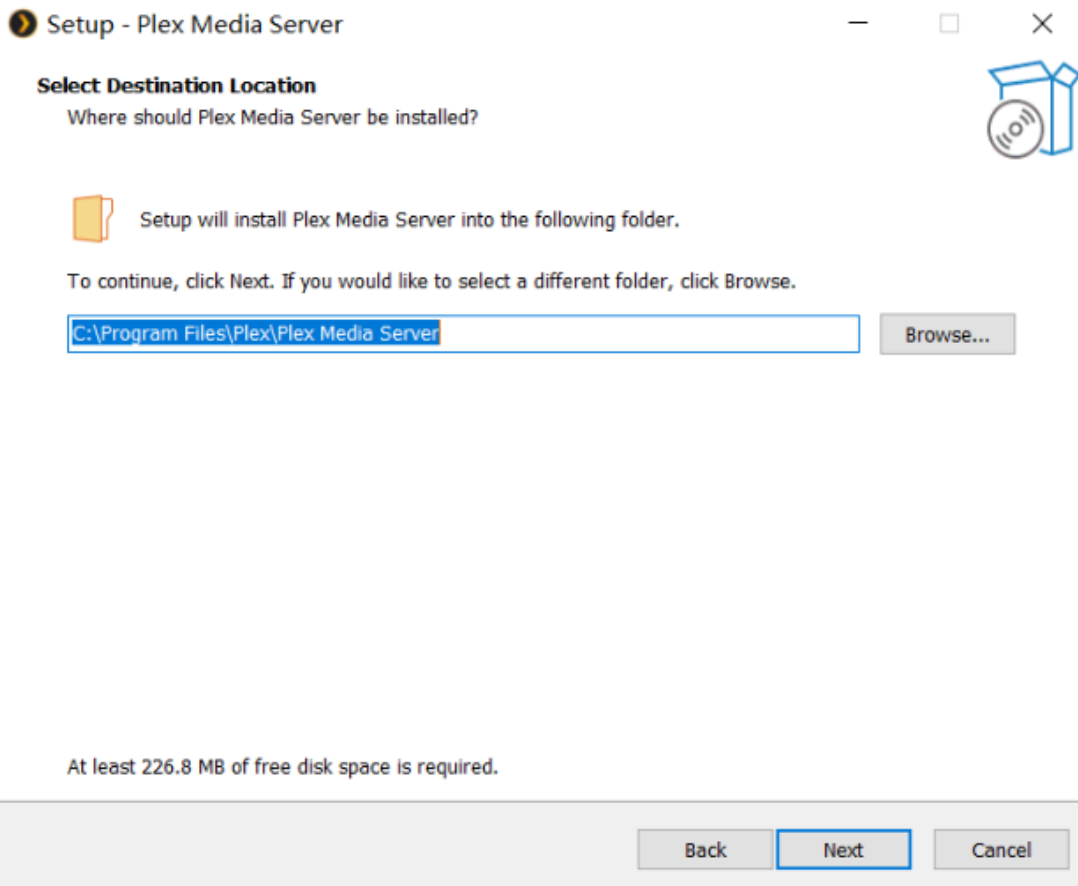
Setup - Plex Media Server

Select Destination Location
Where should Plex Media Server be installed?

Setup will install Plex Media Server into the following folder.

To continue, click Next. If you would like to select a different folder, click Browse.

C:\Program Files\Plex\Plex Media Server

Browse...

At least 226.8 MB of free disk space is required.

Back

Next

Cancel